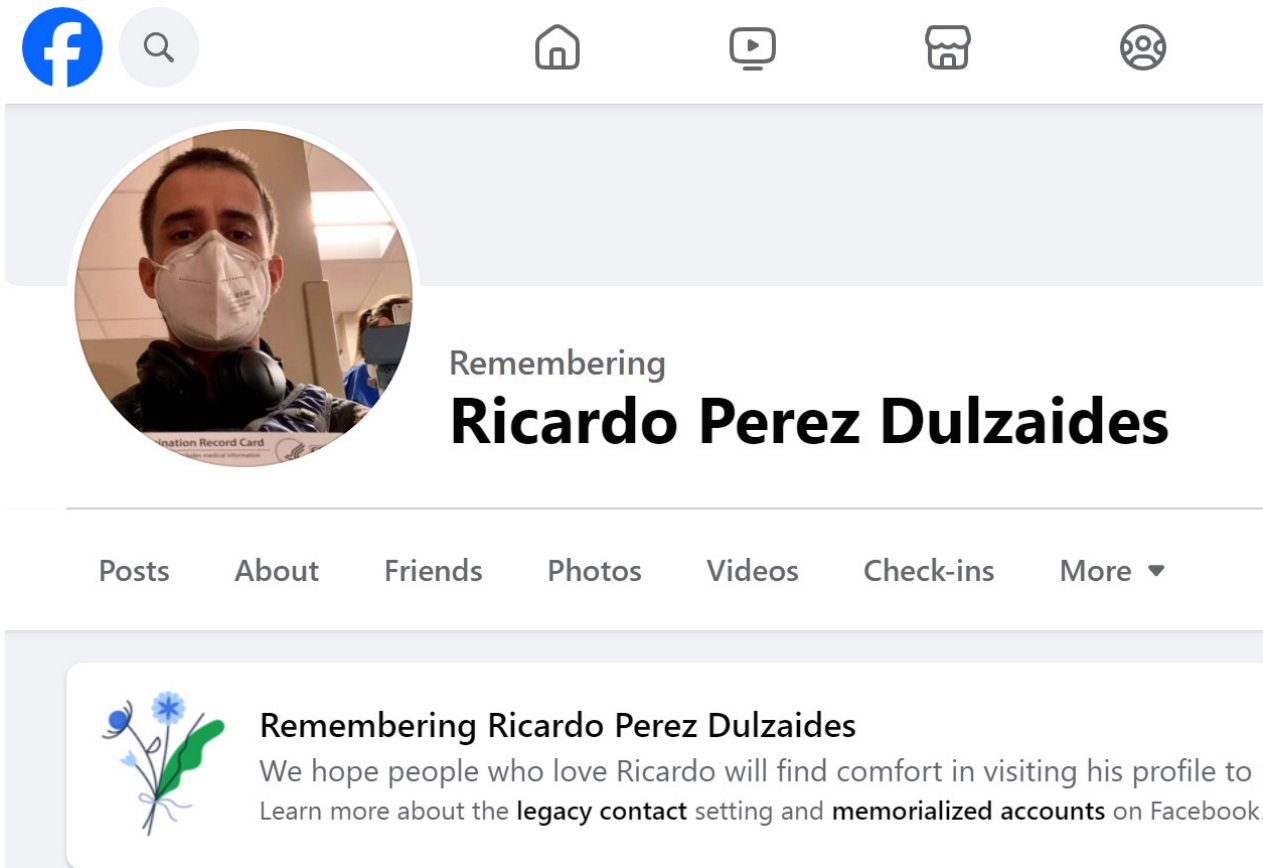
Remembering
Ricardo Perez Dulzaides

ination Record Card

Posts About Friends Photos Videos Check-ins More

Remembering Ricardo Perez Dulzaides
We hope people who love Ricardo will find comfort in visiting his profile to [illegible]
Learn more about the legacy contact setting and memorialized accounts on Facebook.